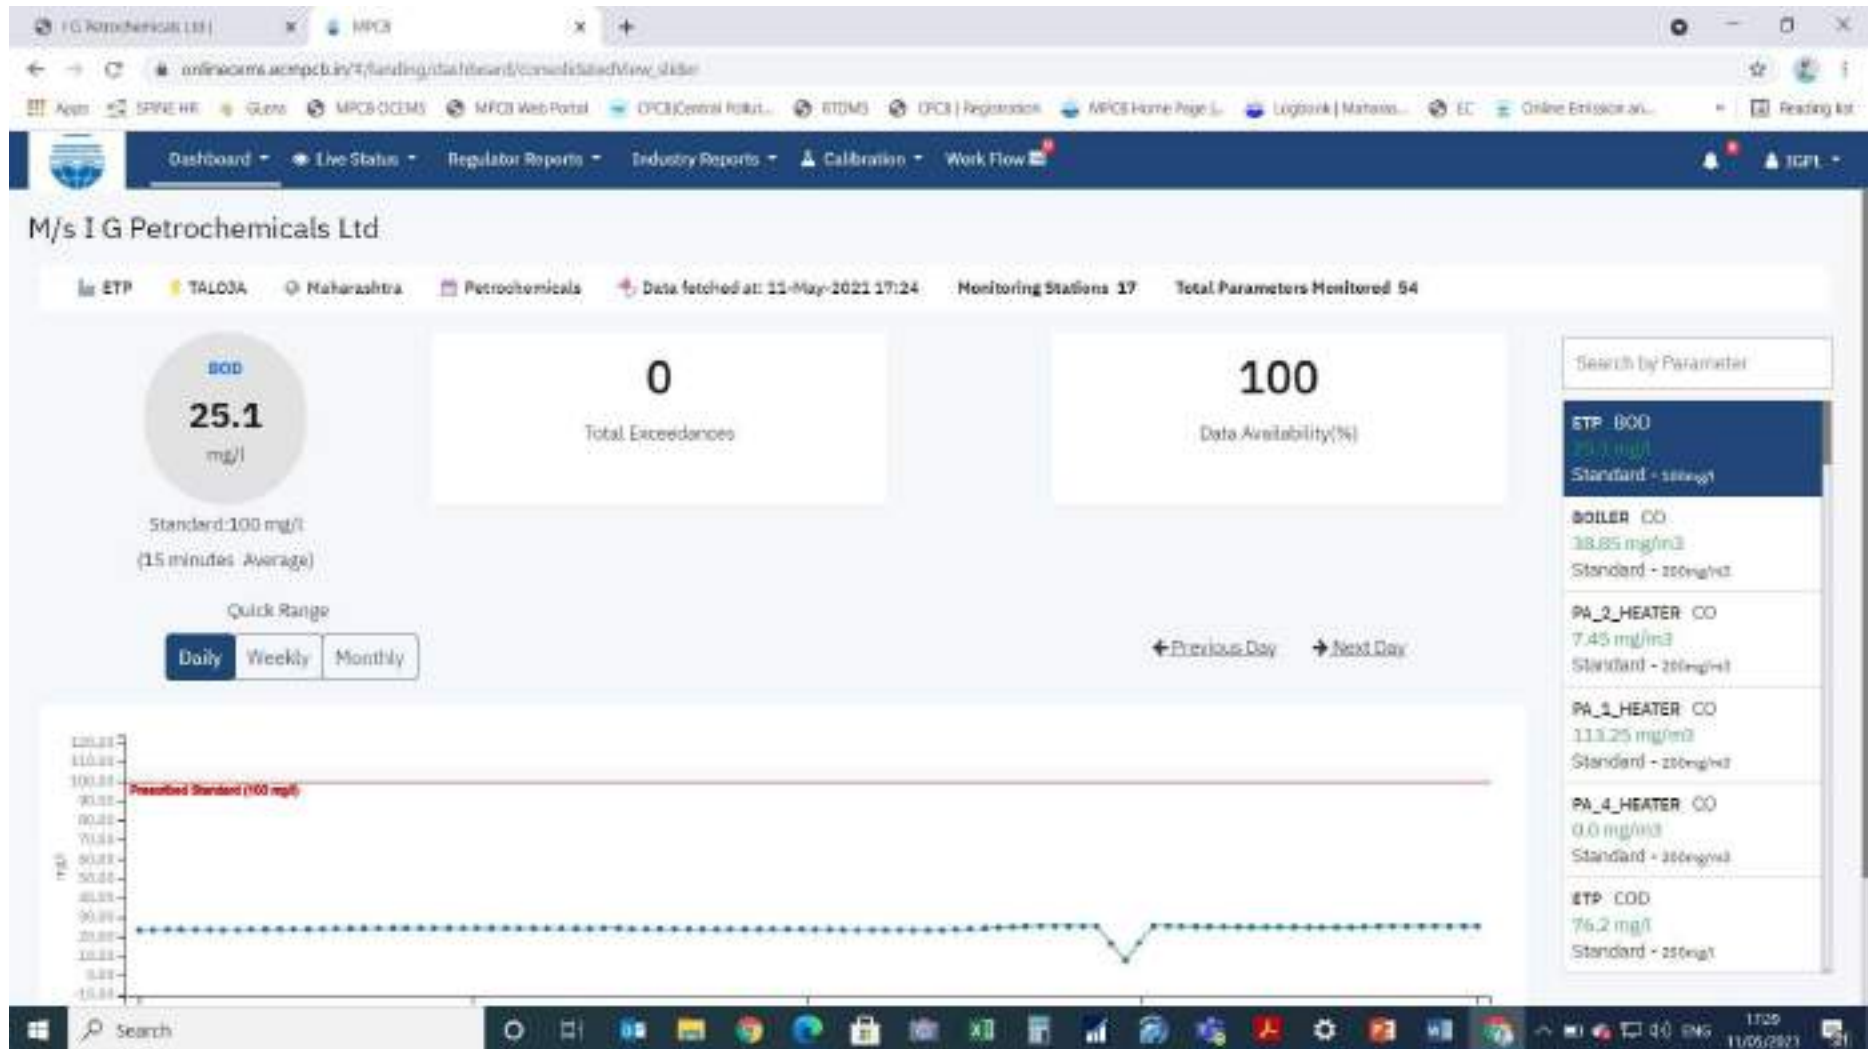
I G Petrochemicals Ltd | × MPCB × +

onlinecems.ecmpcb.in/#/landing/dashboard/consolidatedView_slider

Apps SPINE HR Gluro MPCB OCEMS MPCB Web Portal CPCB|Central Pollut... RTDMS CPCB | Registration MPCB Home Page |... Logbook | Maharas... EC Online Emission an... Reading list

Dashboard Live Status Regulator Reports Industry Reports Calibration Work Flow IGPL

M/s I G Petrochemicals Ltd

ETP TALOJA Maharashtra Petrochemicals Data fetched at: 11-May-2021 17:24 Monitoring Stations 17 Total Parameters Monitored 54

BOD
25.1
mg/l
Standard:100 mg/l
(15 minutes Average)

0
Total Exceedances

100
Data Availability(%)

Search by Parameter

ETP BOD
25.1 mg/l
Standard - 100mg/l

BOILER CO
38.85 mg/m3
Standard - 200mg/m3

PA_2_HEATER CO
7.45 mg/m3
Standard - 200mg/m3

PA_1_HEATER CO
113.25 mg/m3
Standard - 200mg/m3

PA_4_HEATER CO
0.0 mg/m3
Standard - 200mg/m3

ETP COD
76.2 mg/l
Standard - 250mg/l

Quick Range
Daily Weekly Monthly

Previous Day Next Day

120.00
110.00
100.00
90.00
80.00
70.00
60.00
50.00
40.00
30.00
20.00
10.00
0.00
-10.00
mg/l
Prescribed Standard (100 mg/l)

Search
ENG 17:26 11/05/2021